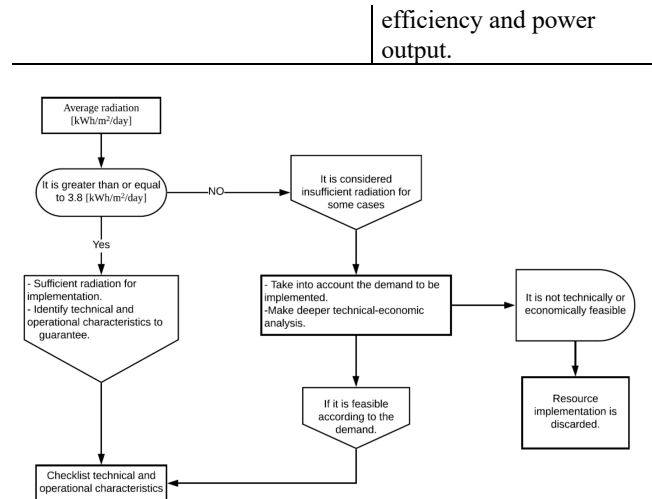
efficiency and power output.

Average radiation [kWh/m$^2$/day]

It is greater than or equal to 3.8 [kWh/m$^2$/day]

NO

Yes

It is considered insufficient radiation for some cases

- Sufficient radiation for implementation.
- Identify technical and operational characteristics to guarantee.

- Take into account the demand to be implemented.
-Make deeper technical-economic analysis.

It is not technically or economically feasible

If it is feasible according to the demand.

Resource implementation is discarded.

Checklist technical and operational characteristics